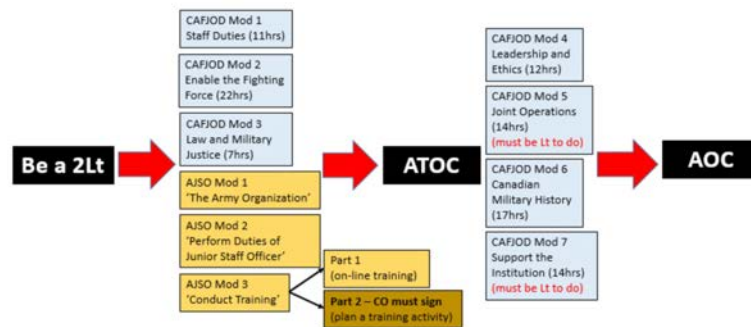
Be a 2Lt

CAFJOD Mod 1
Staff Duties (11hrs)

CAFJOD Mod 2
Enable the Fighting Force (22hrs)

CAFJOD Mod 3
Law and Military Justice (7hrs)

AJSO Mod 1
'The Army Organization'

AJSO Mod 2
'Perform Duties of Junior Staff Officer'

AJSO Mod 3
'Conduct Training'

Part 1
(on-line training)

Part 2 – CO must sign
(plan a training activity)

ATOC

CAFJOD Mod 4
Leadership and Ethics (12hrs)

CAFJOD Mod 5
Joint Operations (14hrs)
(must be Lt to do)

CAFJOD Mod 6
Canadian Military History (17hrs)

CAFJOD Mod 7
Support the Institution (14hrs)
(must be Lt to do)

AOC